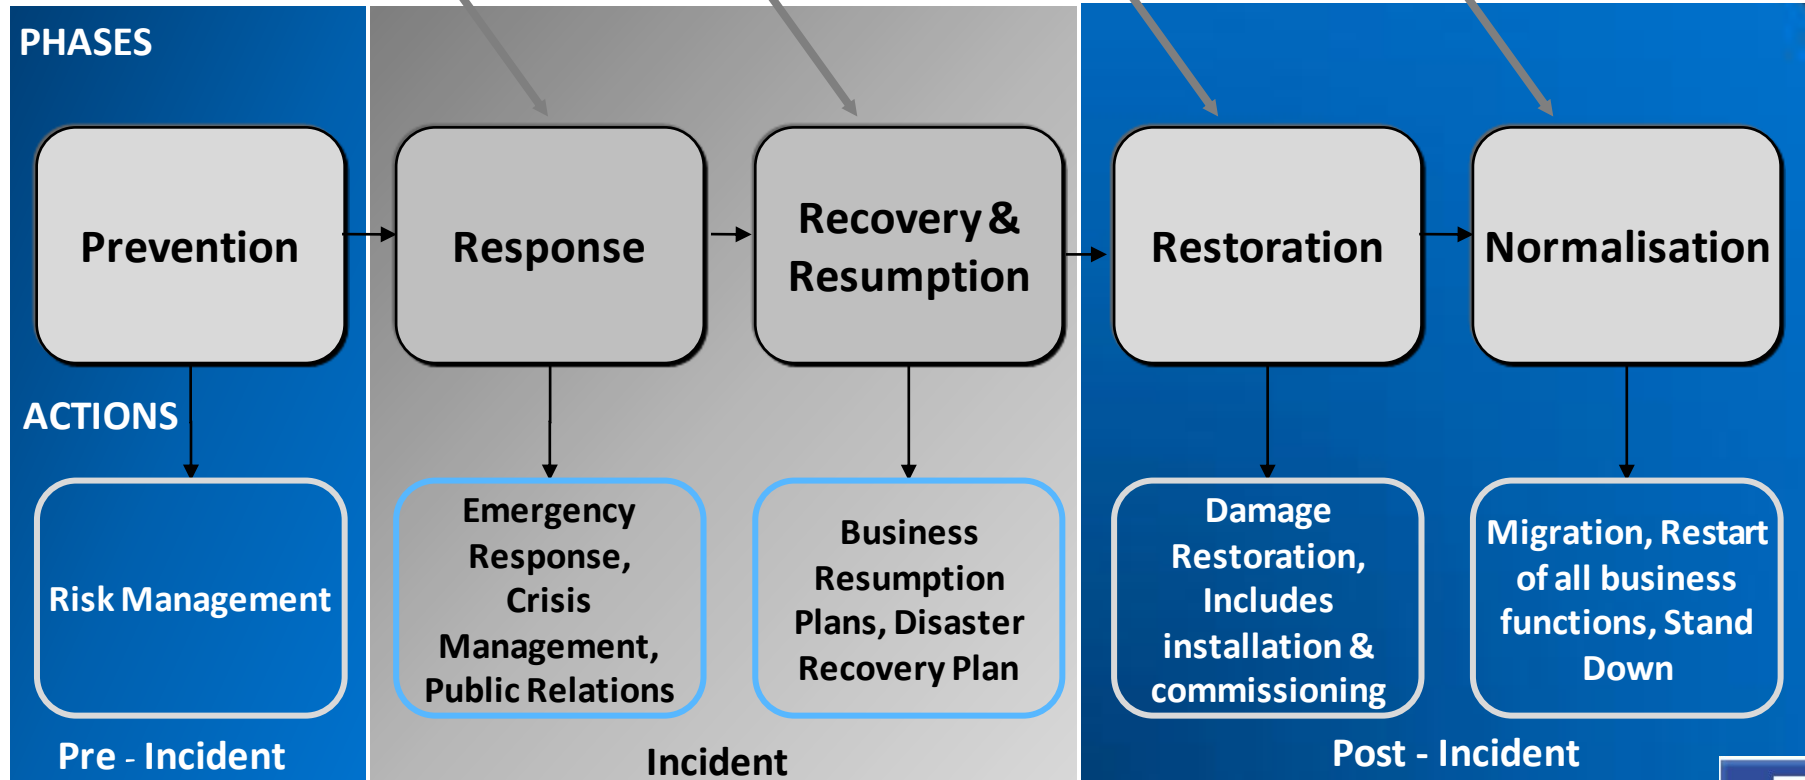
PHASES

Prevention

Response

Recovery & Resumption

Restoration

Normalisation

ACTIONS

Risk Management

Emergency Response, Crisis Management, Public Relations

Business Resumption Plans, Disaster Recovery Plan

Damage Restoration, Includes installation & commissioning

Migration, Restart of all business functions, Stand Down

Pre - Incident

Incident

Post - Incident